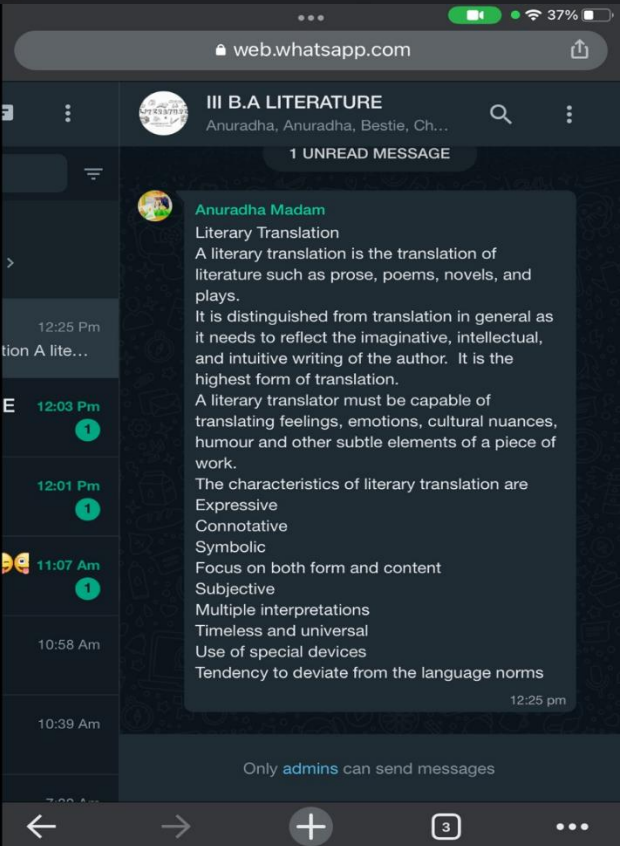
37%

web.whatsapp.com

III B.A LITERATURE
Anuradha, Anuradha, Bestie, Ch...

1 UNREAD MESSAGE

12:25 Pm
tion A lite...

E 12:03 Pm
1

12:01 Pm
1

11:07 Am
1

10:58 Am

10:39 Am

Anuradha Madam
Literary Translation
A literary translation is the translation of literature such as prose, poems, novels, and plays.
It is distinguished from translation in general as it needs to reflect the imaginative, intellectual, and intuitive writing of the author. It is the highest form of translation.
A literary translator must be capable of translating feelings, emotions, cultural nuances, humour and other subtle elements of a piece of work.
The characteristics of literary translation are
Expressive
Connotative
Symbolic
Focus on both form and content
Subjective
Multiple interpretations
Timeless and universal
Use of special devices
Tendency to deviate from the language norms
12:25 pm

Only admins can send messages

3